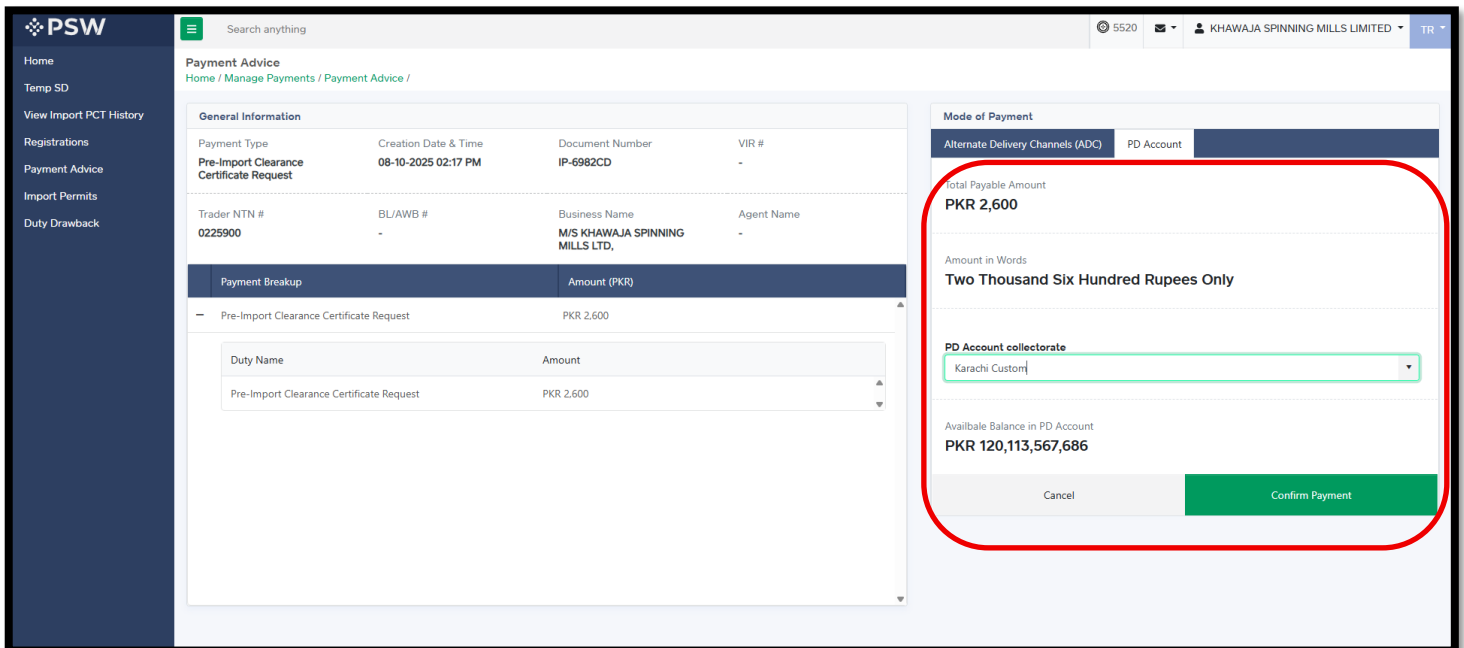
PSW

Search anything

5520

KHAWAJA SPINNING MILLS LIMITED

TR

Home
Temp SD
View Import PCT History
Registrations
Payment Advice
Import Permits
Duty Drawback

Payment Advice
Home / Manage Payments / Payment Advice /

General Information

Payment Type
Pre-Import Clearance Certificate Request

Creation Date & Time
08-10-2025 02:17 PM

Document Number
IP-6982CD

VIR #
-

Trader NTN #
0225900

BL/AWB #
-

Business Name
M/S KHAWAJA SPINNING MILLS LTD,

Agent Name
-

| Payment Breakup | Amount (PKR) |
|---|---|
| Pre-Import Clearance Certificate Request | PKR 2,600 |

| Duty Name | Amount |
|---|---|
| Pre-Import Clearance Certificate Request | PKR 2,600 |

Mode of Payment

Alternate Delivery Channels (ADC)
PD Account

Total Payable Amount
PKR 2,600

Amount in Words
Two Thousand Six Hundred Rupees Only

PD Account collectorate
Karachi Custom

Availbale Balance in PD Account
PKR 120,113,567,686

Cancel
Confirm Payment